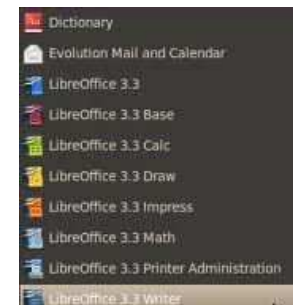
Dictionary
Evolution Mail and Calendar
LibreOffice 3.3
LibreOffice 3.3 Base
LibreOffice 3.3 Calc
LibreOffice 3.3 Draw
LibreOffice 3.3 Impress
LibreOffice 3.3 Math
LibreOffice 3.3 Printer Administration
LibreOffice 3.3 Writer